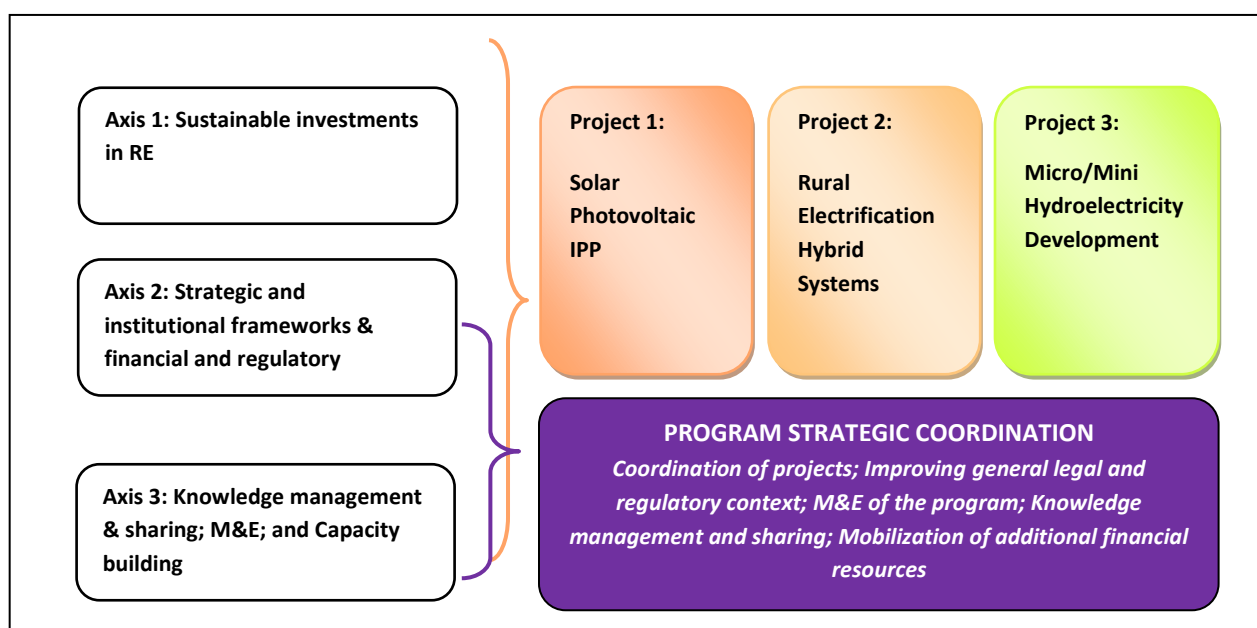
Axis 1: Sustainable investments in RE

Axis 2: Strategic and institutional frameworks & financial and regulatory

Axis 3: Knowledge management & sharing; M&E; and Capacity building

Project 1:

Solar Photovoltaic IPP

Project 2:

Rural Electrification Hybrid Systems

Project 3:

Micro/Mini Hydroelectricity Development

PROGRAM STRATEGIC COORDINATION

*Coordination of projects; Improving general legal and regulatory context; M&E of the program; Knowledge management and sharing; Mobilization of additional financial resources*